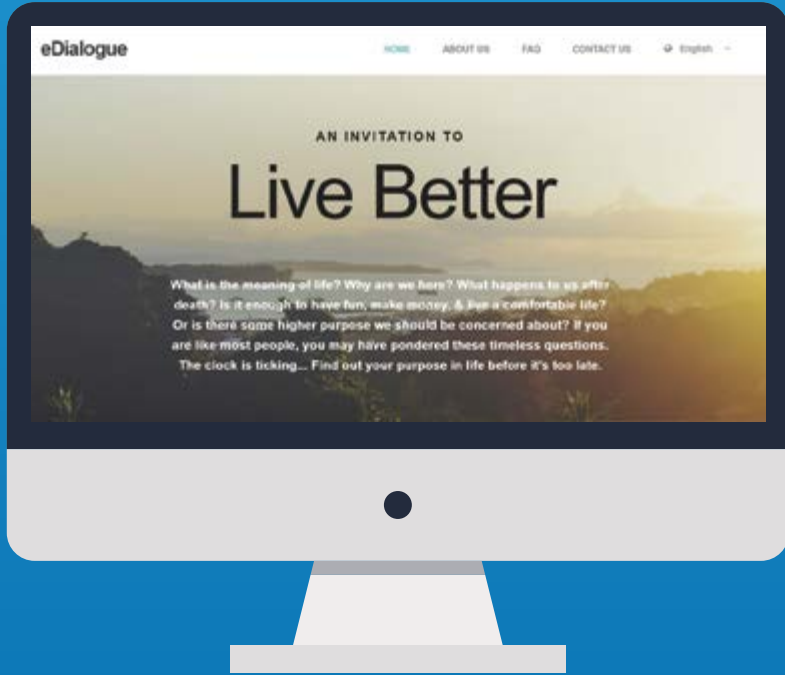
eDialogue

HOME ABOUT US FAQ CONTACT US English

AN INVITATION TO

Live Better

What is the meaning of life? Why are we here? What happens to us after death? Is it enough to have fun, make money, & live a comfortable life? Or is there some higher purpose we should be concerned about? If you are like most people, you may have pondered these timeless questions. The clock is ticking... Find out your purpose in life before it's too late.